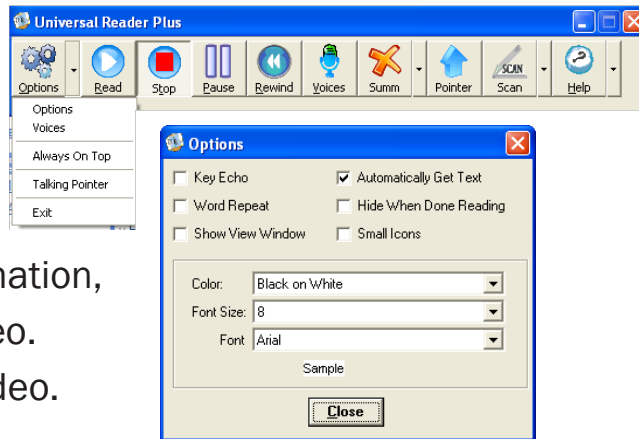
Universal Reader Plus

Options Read Stop Pause Rewind Voices Summ Pointer SCAN Scan Help

Options
Voices
Always On Top
Talking Pointer
Exit

Options

Key Echo
Automatically Get Text
Word Repeat
Hide When Done Reading
Show View Window
Small Icons

Color: Black on White
Font Size: 8
Font Arial
Sample

Close

nation,
eo.
deo.